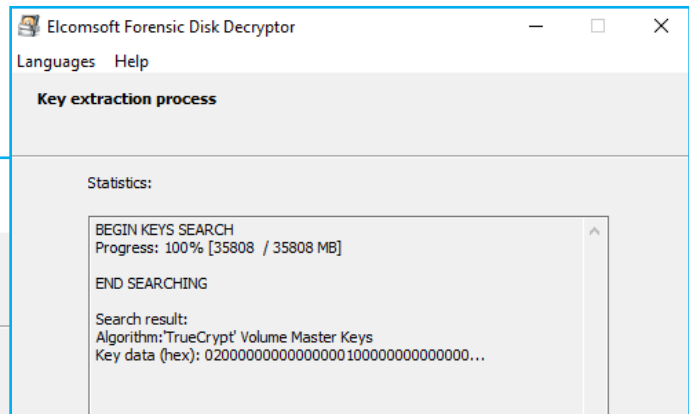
Elcomsoft Forensic Disk Decryptor

Languages Help

Key extraction process

Statistics:

BEGIN KEYS SEARCH
Progress: 100% [35808 / 35808 MB]

END SEARCHING

Search result:
Algorithm:'TrueCrypt' Volume Master Keys
Key data (hex): 02000000000000001000000000000...